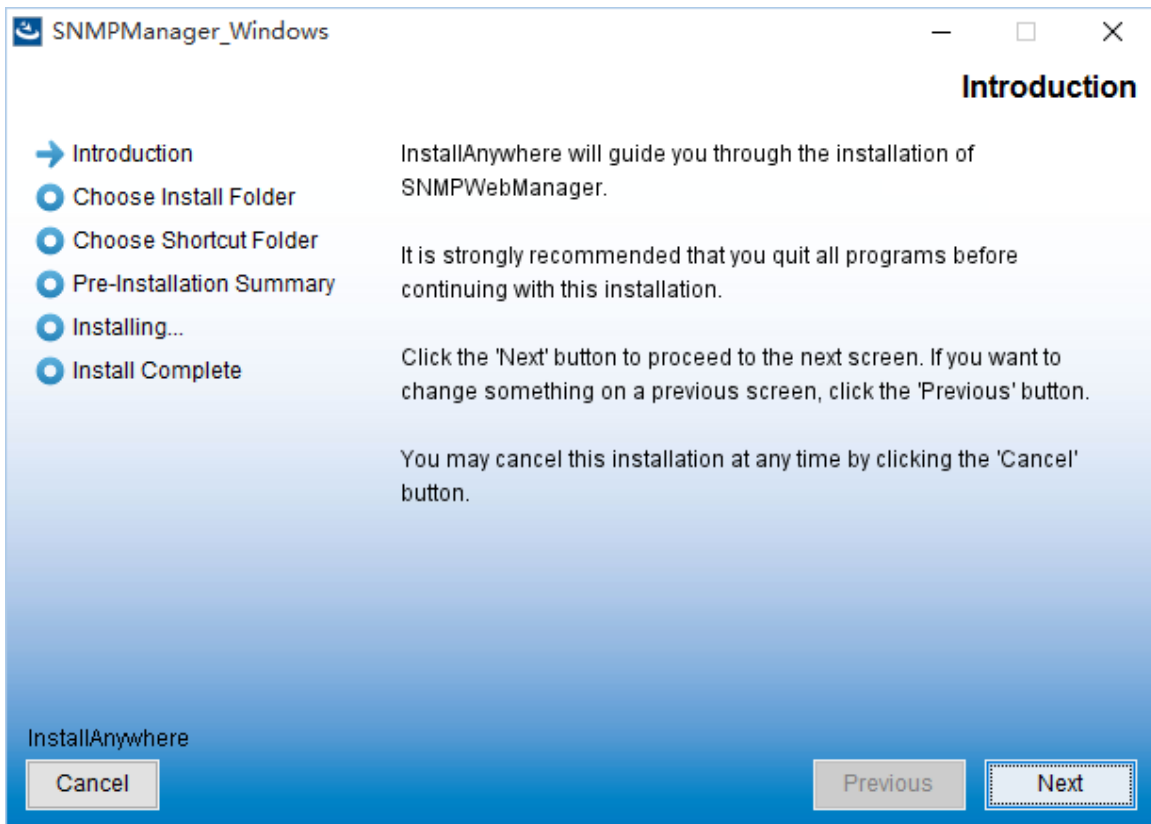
SNMPManager_Windows

Introduction

Introduction
Choose Install Folder
Choose Shortcut Folder
Pre-Installation Summary
Installing...
Install Complete

InstallAnywhere will guide you through the installation of SNMPWebManager.

It is strongly recommended that you quit all programs before continuing with this installation.

Click the 'Next' button to proceed to the next screen. If you want to change something on a previous screen, click the 'Previous' button.

You may cancel this installation at any time by clicking the 'Cancel' button.

InstallAnywhere

Cancel

Previous

Next